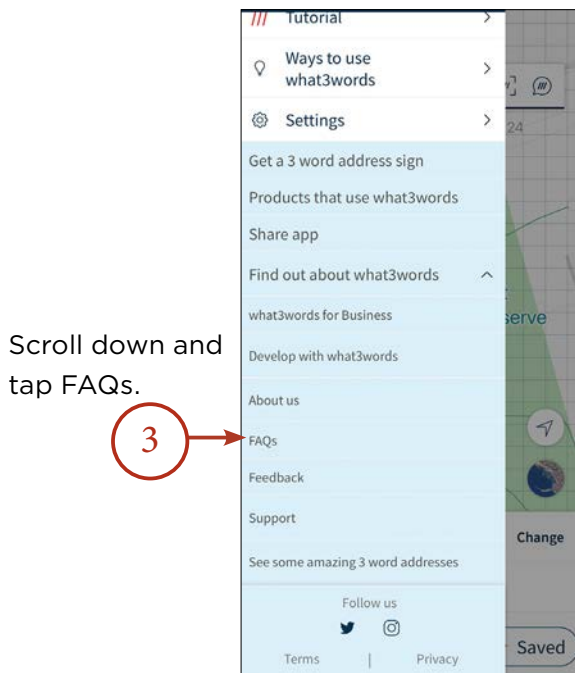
/// Tutorial

Ways to use what3words

Settings

Get a 3 word address sign

Products that use what3words

Share app

Find out about what3words

what3words for Business

Develop with what3words

About us

FAQs

Feedback

Support

See some amazing 3 word addresses

Follow us

Terms | Privacy

24

serve

Change

Saved

Scroll down and tap FAQs.

3